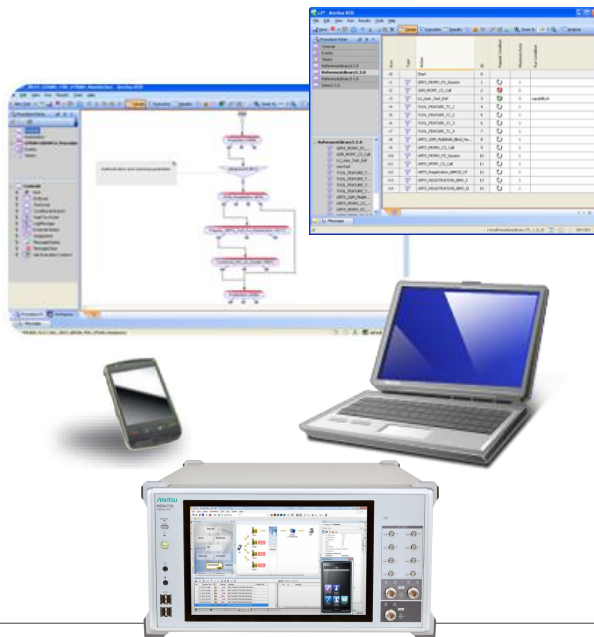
Anritsu RTD

Start
UMTS_MOMO_CS_Session
GSM_MOMT_CS_Call
L1_User_Test_Ref
TOOL_FEATURE_TC_1
TOOL_FEATURE_TC_2
TOOL_FEATURE_TC_3
TOOL_FEATURE_TC_4
UMTS_GSM_MANUAL_BlindHa...
UMTS_MOMO_CS_Call
GSM_MOMT_CS_Call
UMTS_MOMO_PS_Session
UMTS_MOMO_CS_Call
UMTS_Registration_IMMSI_CP
UMTS_REGISTRATION_IMSI_C
UMTS_REGISTRATION_IMSI_D

Messages

Anritsu